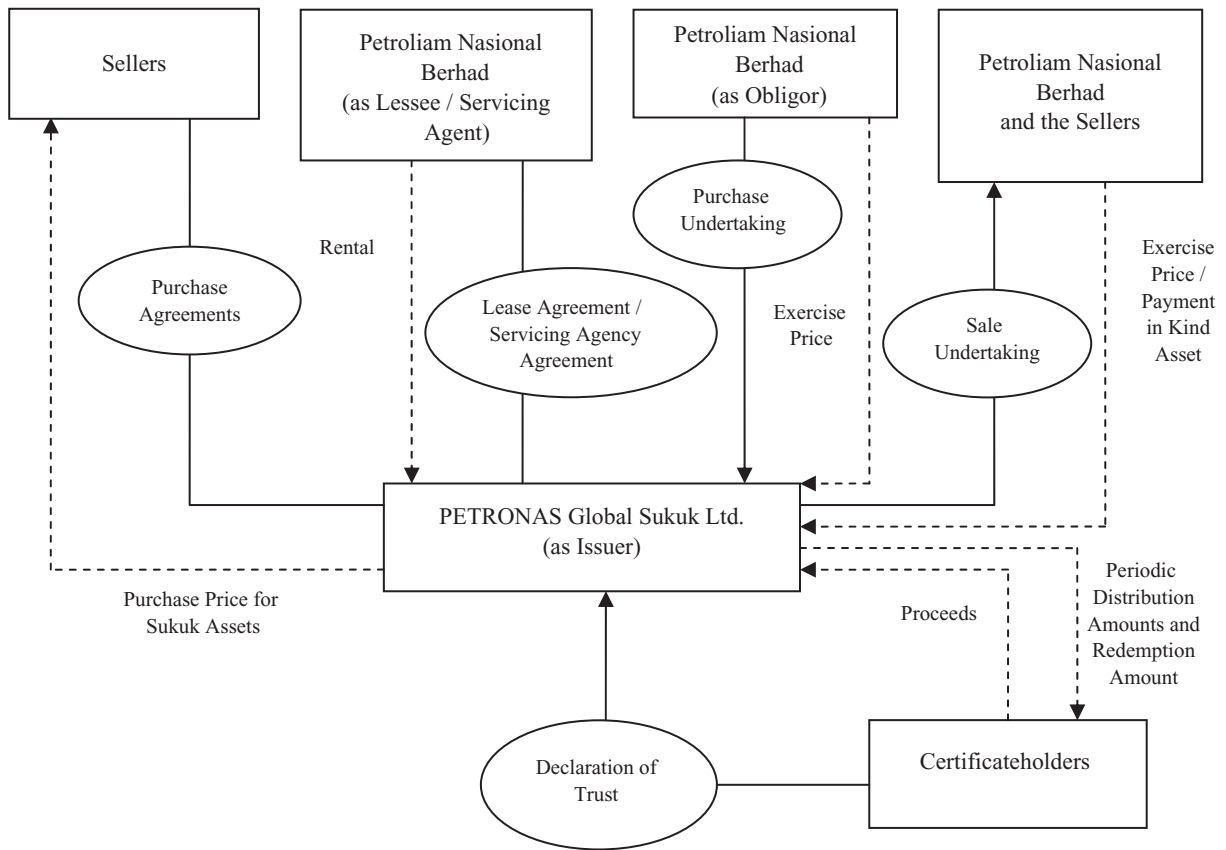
Sellers

Petroliam Nasional Berhad (as Lessee / Servicing Agent)

Petroliam Nasional Berhad (as Obligor)

Petroliam Nasional Berhad and the Sellers

Rental

Purchase Undertaking

Exercise Price / Payment in Kind Asset

Purchase Agreements

Lease Agreement / Servicing Agency Agreement

Exercise Price

Sale Undertaking

PETRONAS Global Sukuk Ltd. (as Issuer)

Purchase Price for Sukuk Assets

Proceeds

Periodic Distribution Amounts and Redemption Amount

Declaration of Trust

Certificateholders